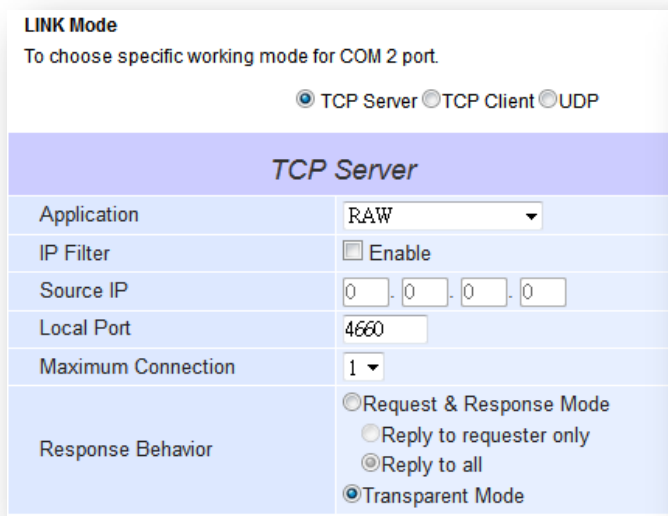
**LINK Mode**
To choose specific working mode for COM 2 port.

TCP Server TCP Client UDP

| TCP Server | |
|---|---|
| Application | RAW |
| IP Filter | Enable |
| Source IP | 0 . 0 . 0 . 0 |
| Local Port | 4660 |
| Maximum Connection | 1 |
| Response Behavior | Request & Response Mode<br>Reply to requester only<br>Reply to all<br>Transparent Mode |